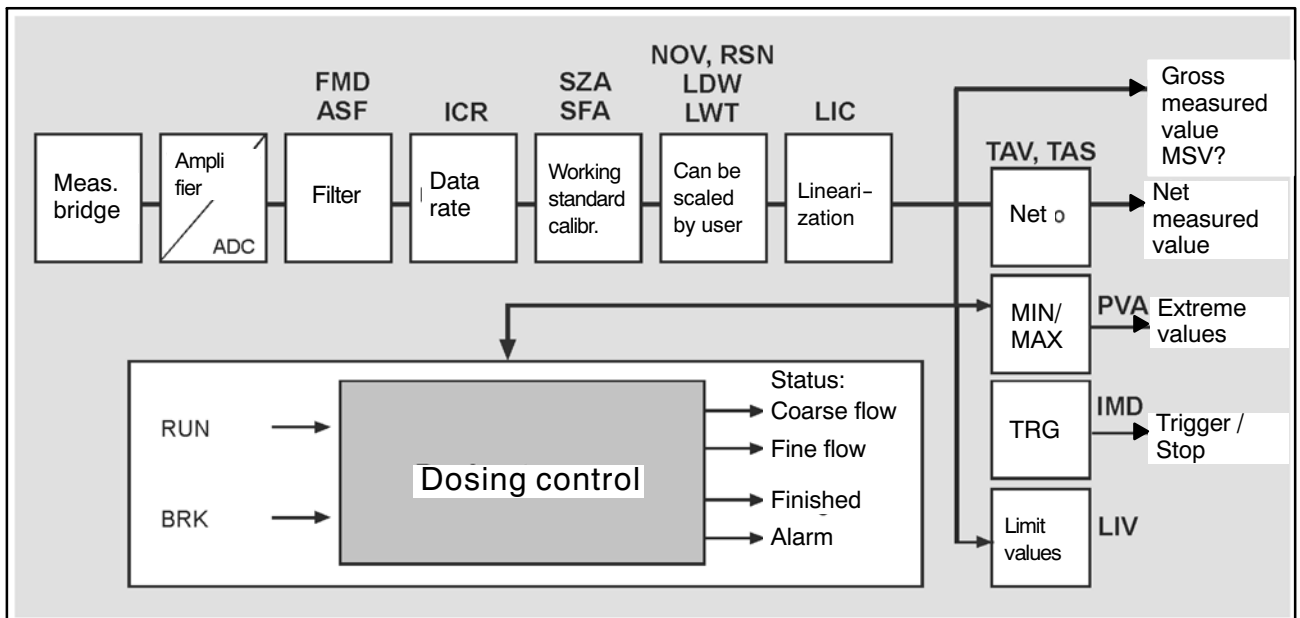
FMD ASF

ICR

SZA SFA

NOV, RSN LDW LWT

LIC

Meas. bridge

Ampli fier

ADC

Filter

Data rate

Working standard calibr.

Can be scaled by user

Lineari-zation

Gross measured value MSV?

TAV, TAS

Net o

Net measured value

MIN/ MAX

PVA

Extreme values

Status:

Coarse flow

Fine flow

Finished

Alarm

RUN

BRK

Dosing control

TRG

IMD

Trigger / Stop

Limit values

LIV